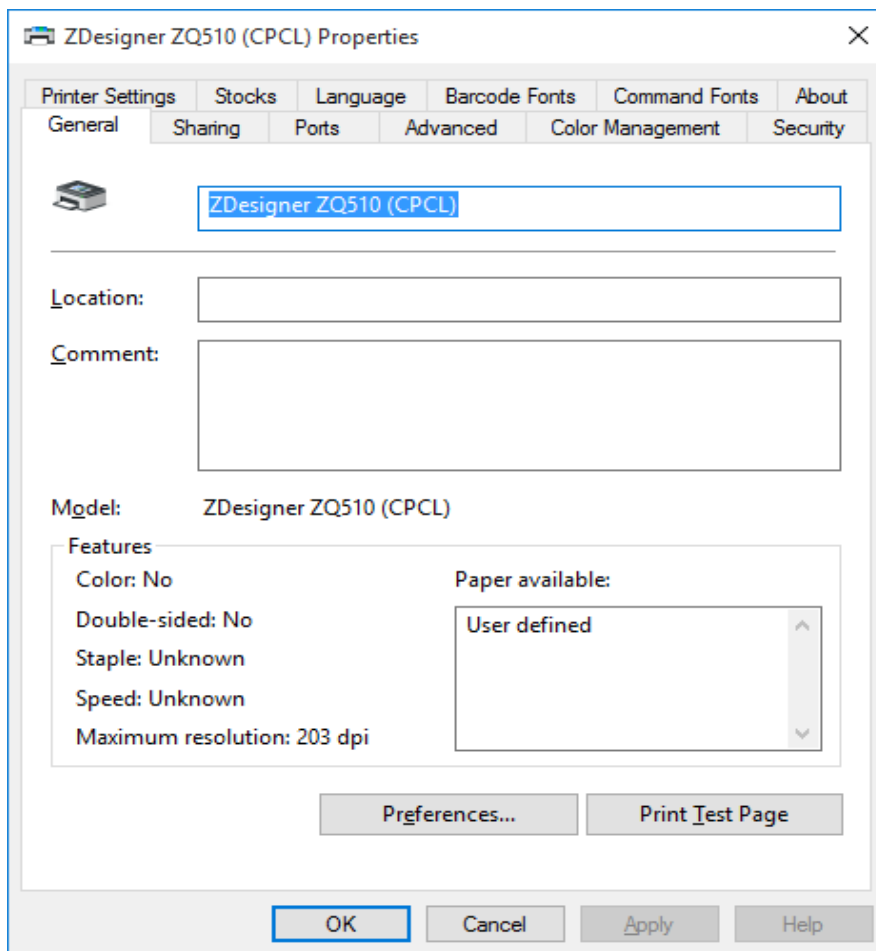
ZDesigner ZQ510 (CPCL) Properties

×

Printer Settings | Stocks | Language | Barcode Fonts | Command Fonts | About
General | Sharing | Ports | Advanced | Color Management | Security

ZDesigner ZQ510 (CPCL)

Location:

Comment:

Model: ZDesigner ZQ510 (CPCL)

Features

Color: No

Double-sided: No

Staple: Unknown

Speed: Unknown

Maximum resolution: 203 dpi

Paper available:

User defined

Preferences...

Print Test Page

OK

Cancel

Apply

Help